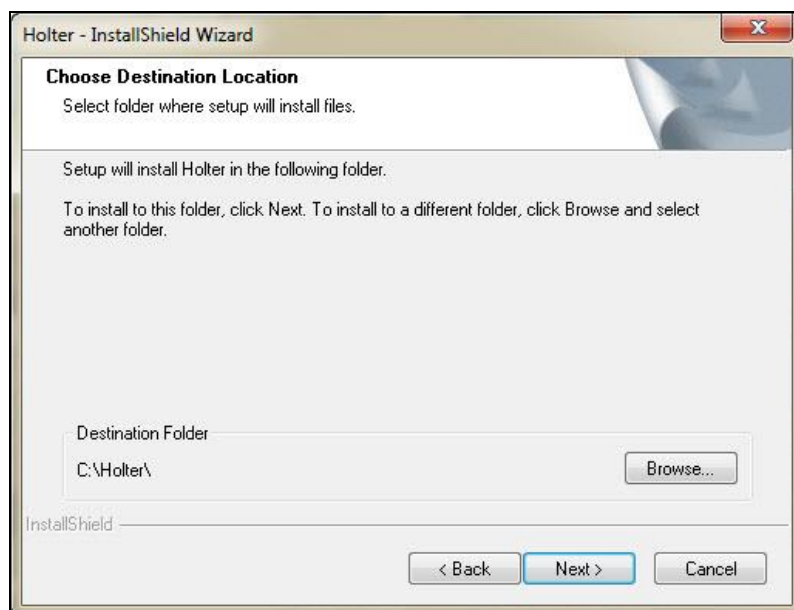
Holter - InstallShield Wizard

Choose Destination Location
Select folder where setup will install files.

Setup will install Holter in the following folder.

To install to this folder, click Next. To install to a different folder, click Browse and select another folder.

Destination Folder
C:\Holter\

Browse...

InstallShield

< Back
Next >
Cancel